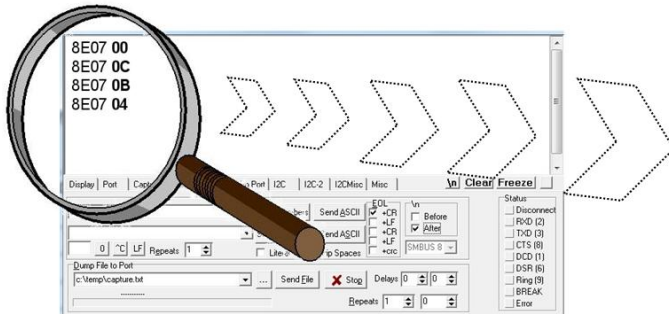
8E07 00
8E07 0C
8E07 0B
8E07 04

Display | Port | Capt

p Port | I2C | I2C-2 | I2CMisc | Misc |

\n Clear Freeze

Send ASCII

end ASCII

EOL
+CR
+LF
+CR
+LF
+crc

\n
Before
After

SMBUS 8

0 ^C LF Repeats 1

Lite

p Spaces

Dump File to Port

c:\temp\capture.txt

...

Send File

Stop

Delays 0 0

Repeats 1 0

Status
Disconnect
RXD (2)
TXD (3)
CTS (8)
DCD (1)
DSR (6)
Ring (9)
BREAK
Error